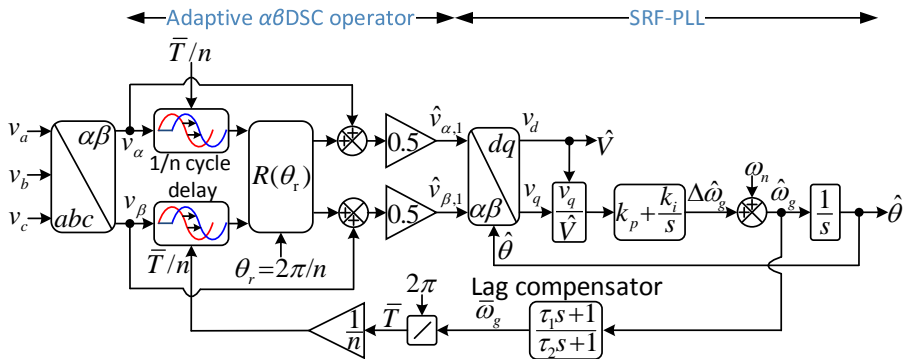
Adaptive $\alpha\beta$DSC operator

SRF-PLL

$\bar{T}/n$

$v_a$

$v_b$

$v_c$

$\alpha\beta$

$abc$

$v_\alpha$

$v_\beta$

1/n cycle delay

$\bar{T}/n$

$R(\theta_r)$

$\theta_r=2\pi/n$

0.5

0.5

$\hat{v}_{\alpha,1}$

$\hat{v}_{\beta,1}$

$dq$

$\alpha\beta$

$v_d$

$v_q$

$\hat{V}$

$\frac{v_q}{\hat{V}}$

$k_p+\frac{k_i}{s}$

$\Delta\hat{\omega}_g$

$\omega_n$

$\hat{\omega}_g$

$\frac{1}{s}$

$\hat{\theta}$

$\hat{\theta}$

Lag compensator

$2\pi$

$\bar{T}$

$\bar{\omega}_g$

$\frac{1}{n}$

$\frac{\tau_1 s+1}{\tau_2 s+1}$